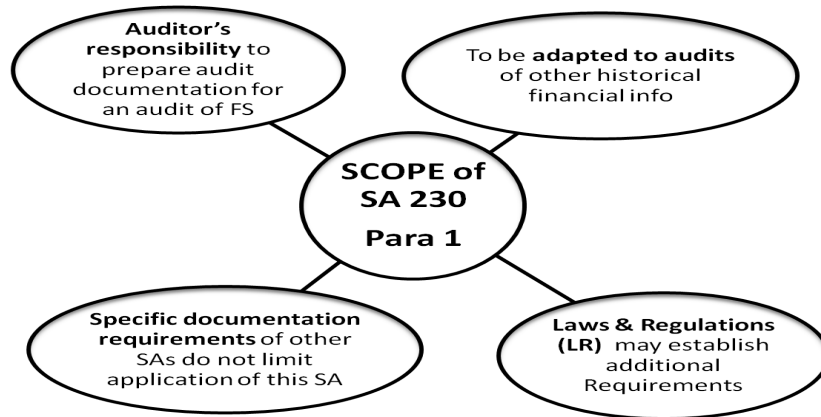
Auditor's responsibility to prepare audit documentation for an audit of FS

To be adapted to audits of other historical financial info

SCOPE of SA 230 Para 1

Specific documentation requirements of other SAs do not limit application of this SA

Laws & Regulations (LR) may establish additional Requirements